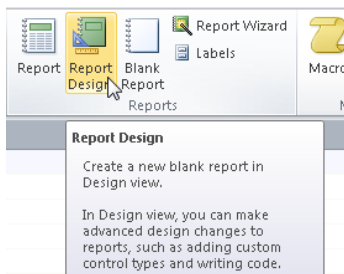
Report Report Design Blank Report Report Wizard Labels Macro

Reports

Report Design

Create a new blank report in Design view.

In Design view, you can make advanced design changes to reports, such as adding custom control types and writing code.